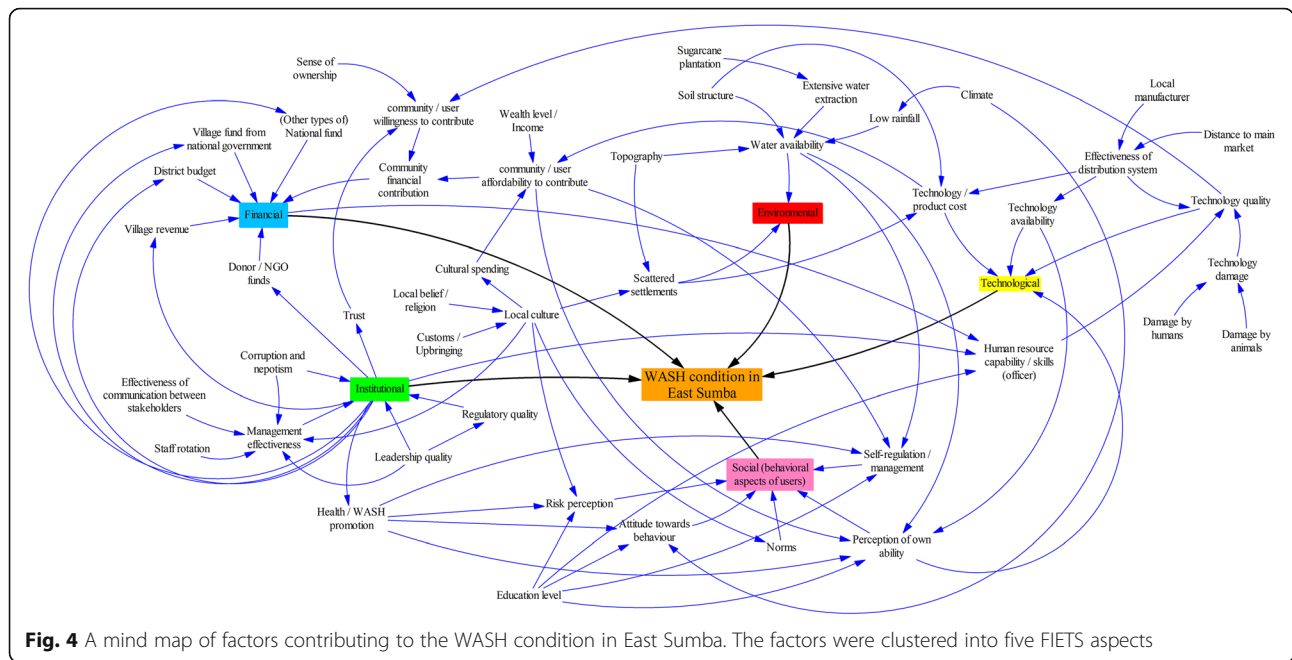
Sense of ownership

community / user willingness to contribute

(Other types of) National fund

Village fund from national government

District budget

Financial

Village revenue

Donor / NGO funds

Community financial contribution

Wealth level / Income

community / user affordability to contribute

Sugarcane plantation

Extensive water extraction

Soil structure

Climate

Low rainfall

Topography

Water availability

Environmental

Local manufacturer

Distance to main market

Effectiveness of distribution system

Technology / product cost

Technology availability

Technology quality

Technological

Technology damage

Damage by humans

Damage by animals

Cultural spending

Scattered settlements

Local belief / religion

Local culture

Customs / Upbringing

Trust

Corruption and nepotism

Institutional

Effectiveness of communication between stakeholders

Management effectiveness

Staff rotation

Regulatory quality

Leadership quality

WASH condition in East Sumba

Human resource capability / skills (officer)

Self-regulation / management

Social (behavioral aspects of users)

Risk perception

Health / WASH promotion

Attitude towards behaviour

Norms

Perception of own ability

Education level

Fig. 4 A mind map of factors contributing to the WASH condition in East Sumba. The factors were clustered into five FIETS aspects